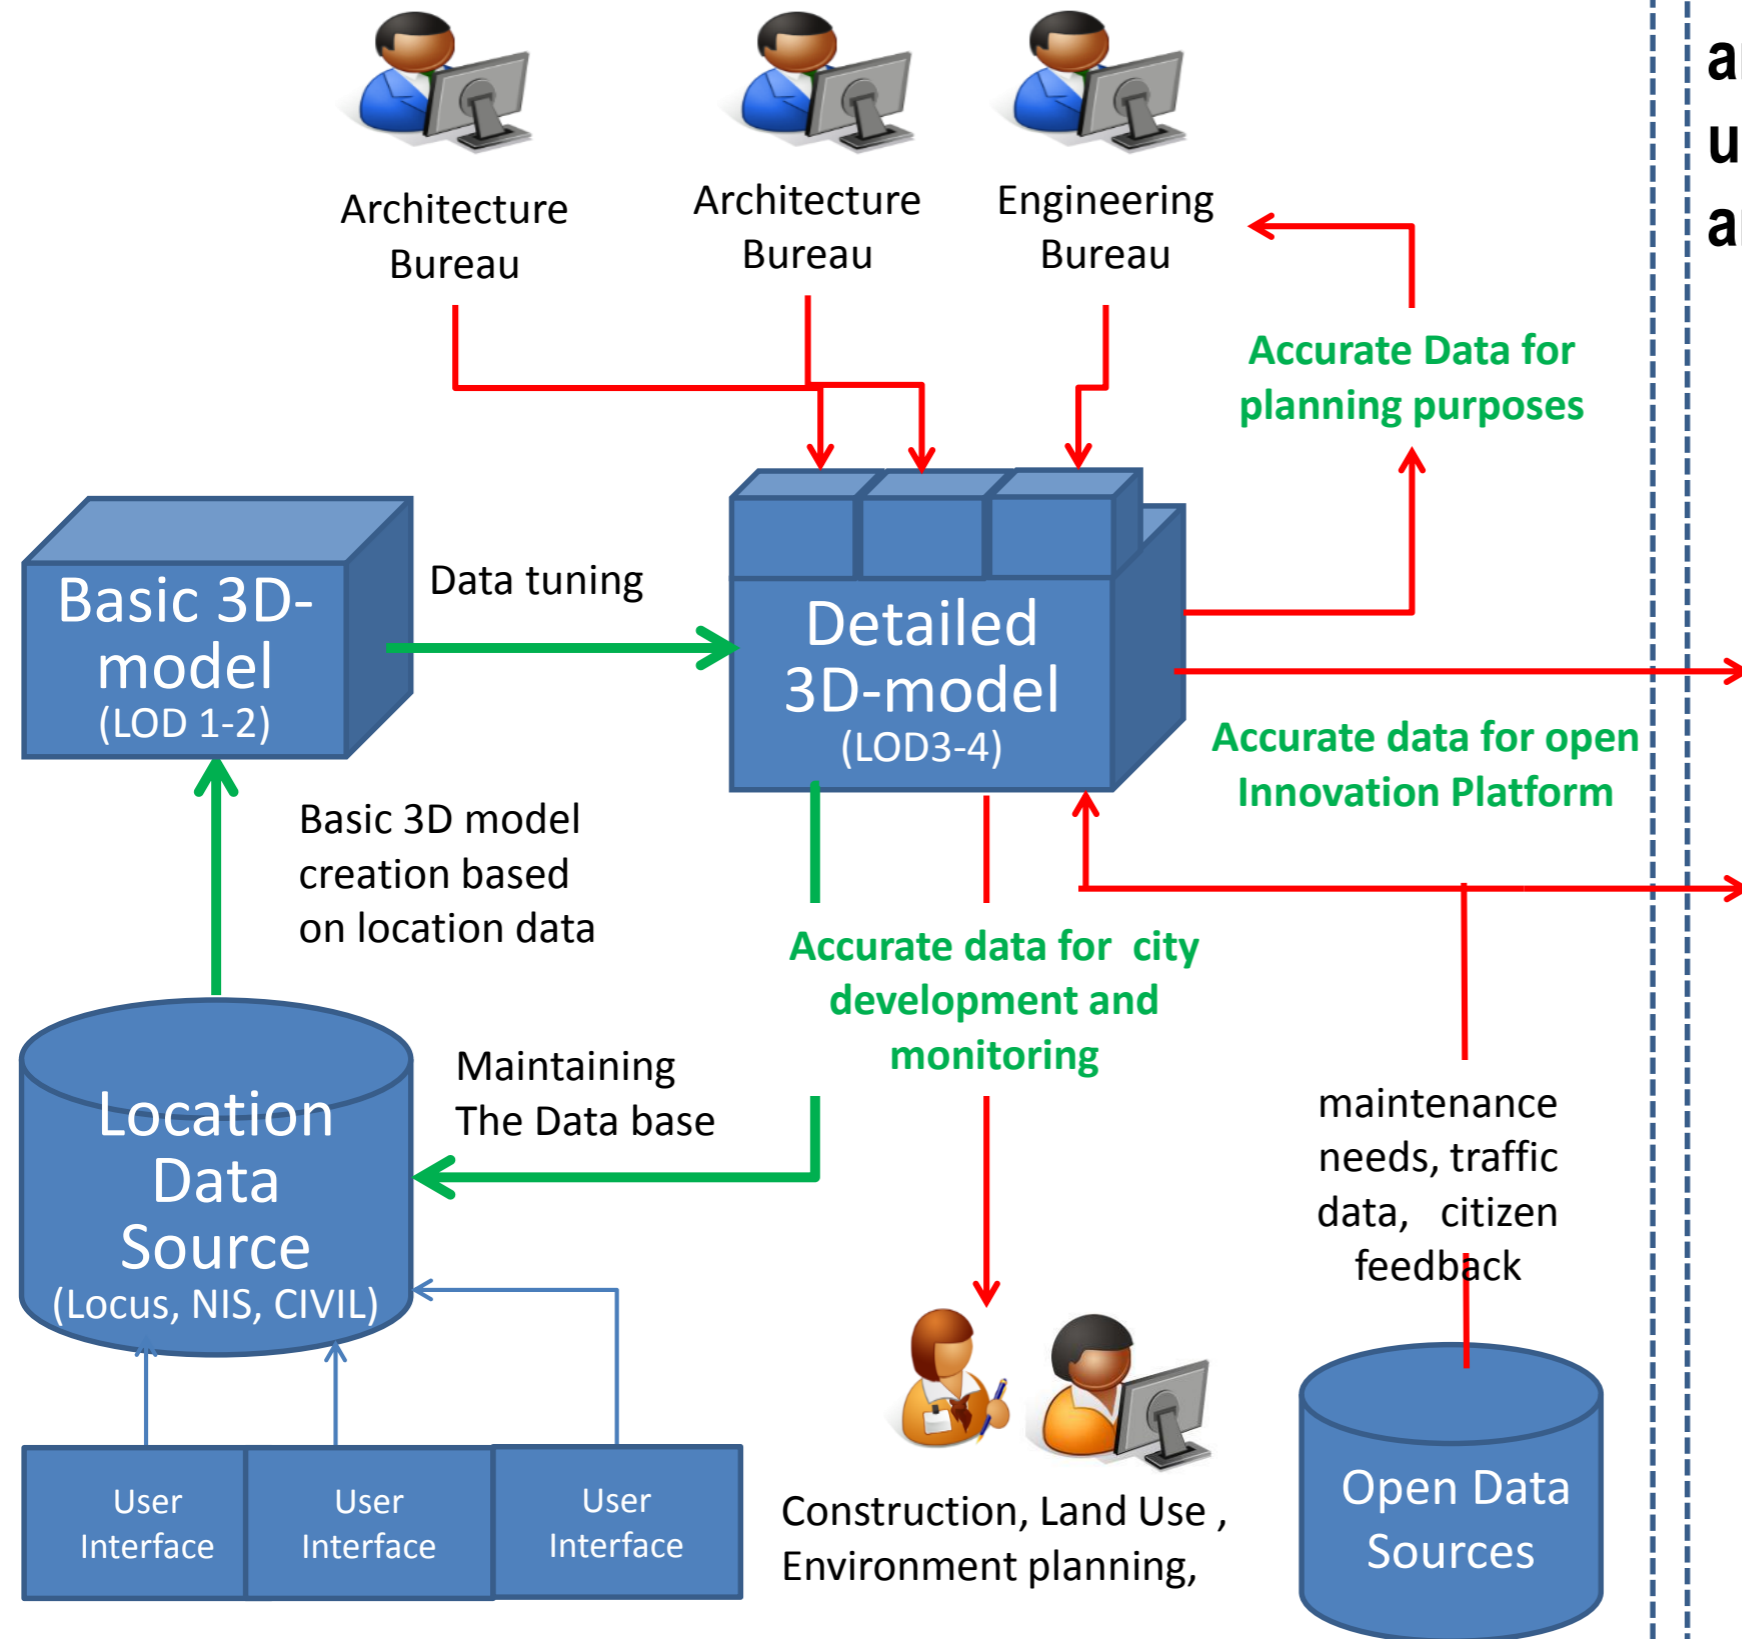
Architecture Bureau

Architecture Bureau

Engineering Bureau

Accurate Data for planning purposes

Basic 3D-model
(LOD 1-2)

Data tuning

Detailed 3D-model
(LOD3-4)

Accurate data for open Innovation Platform

Basic 3D model creation based on location data

Accurate data for city development and monitoring

Location Data Source
(Locus, NIS, CIVIL)

Maintaining The Data base

maintenance needs, traffic data, citizen feedback

User Interface

User Interface

User Interface

Construction, Land Use , Environment planning,

Open Data Sources

a
u
a